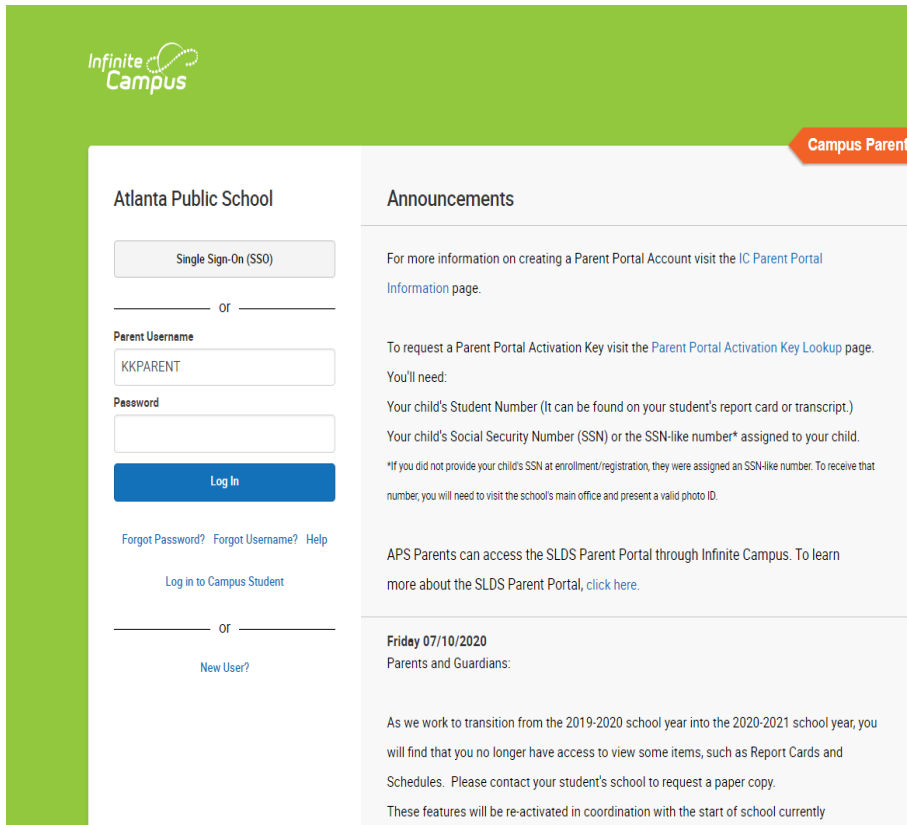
Infinite Campus

Campus Parent

Atlanta Public School

Single Sign-On (SSO)

or

Parent Username

KKPARENT

Password

Log In

Forgot Password? Forgot Username? Help

Log in to Campus Student

or

New User?

Announcements

For more information on creating a Parent Portal Account visit the IC Parent Portal Information page.

To request a Parent Portal Activation Key visit the Parent Portal Activation Key Lookup page. You'll need:
Your child's Student Number (It can be found on your student's report card or transcript.)
Your child's Social Security Number (SSN) or the SSN-like number* assigned to your child.
*If you did not provide your child's SSN at enrollment/registration, they were assigned an SSN-like number. To receive that number, you will need to visit the school's main office and present a valid photo ID.

APS Parents can access the SLDS Parent Portal through Infinite Campus. To learn more about the SLDS Parent Portal, click here.

Friday 07/10/2020
Parents and Guardians:

As we work to transition from the 2019-2020 school year into the 2020-2021 school year, you will find that you no longer have access to view some items, such as Report Cards and Schedules. Please contact your student's school to request a paper copy.
These features will be re-activated in coordination with the start of school currently